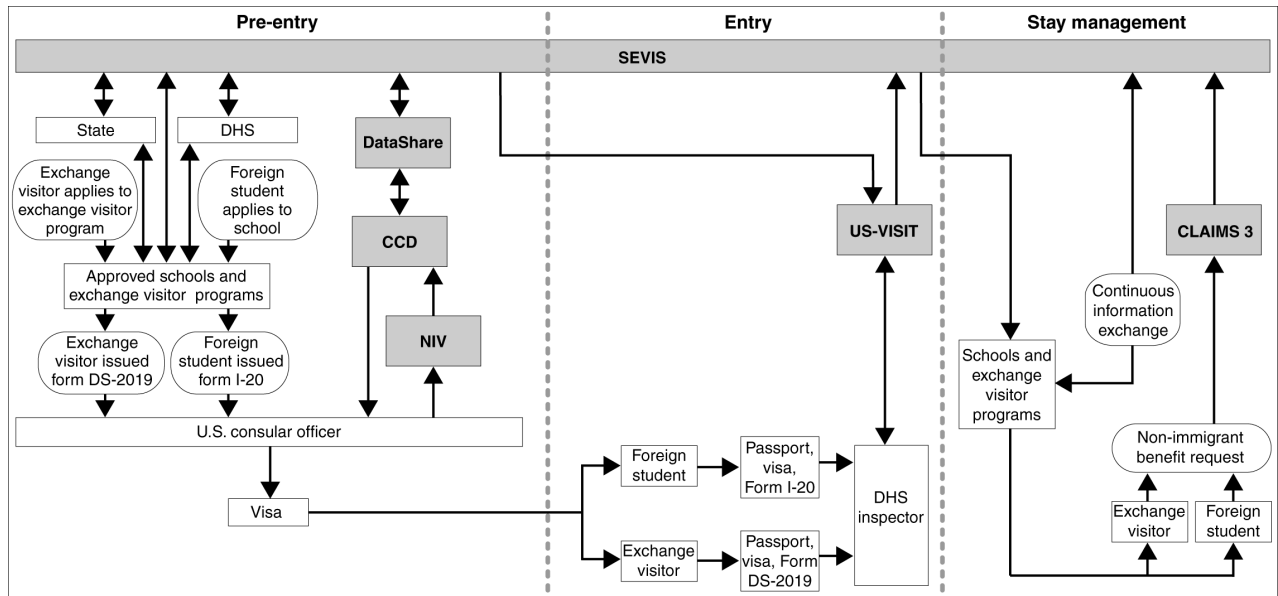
Pre-entry

Entry

Stay management

SEVIS

State

DHS

DataShare

Exchange visitor applies to exchange visitor program

Foreign student applies to school

CCD

US-VISIT

CLAIMS 3

Approved schools and exchange visitor programs

Continuous information exchange

NIV

Exchange visitor issued form DS-2019

Foreign student issued form I-20

Schools and exchange visitor programs

U.S. consular officer

Non-immigrant benefit request

Foreign student

Passport, visa, Form I-20

DHS inspector

Visa

Exchange visitor

Foreign student

Exchange visitor

Passport, visa, Form DS-2019